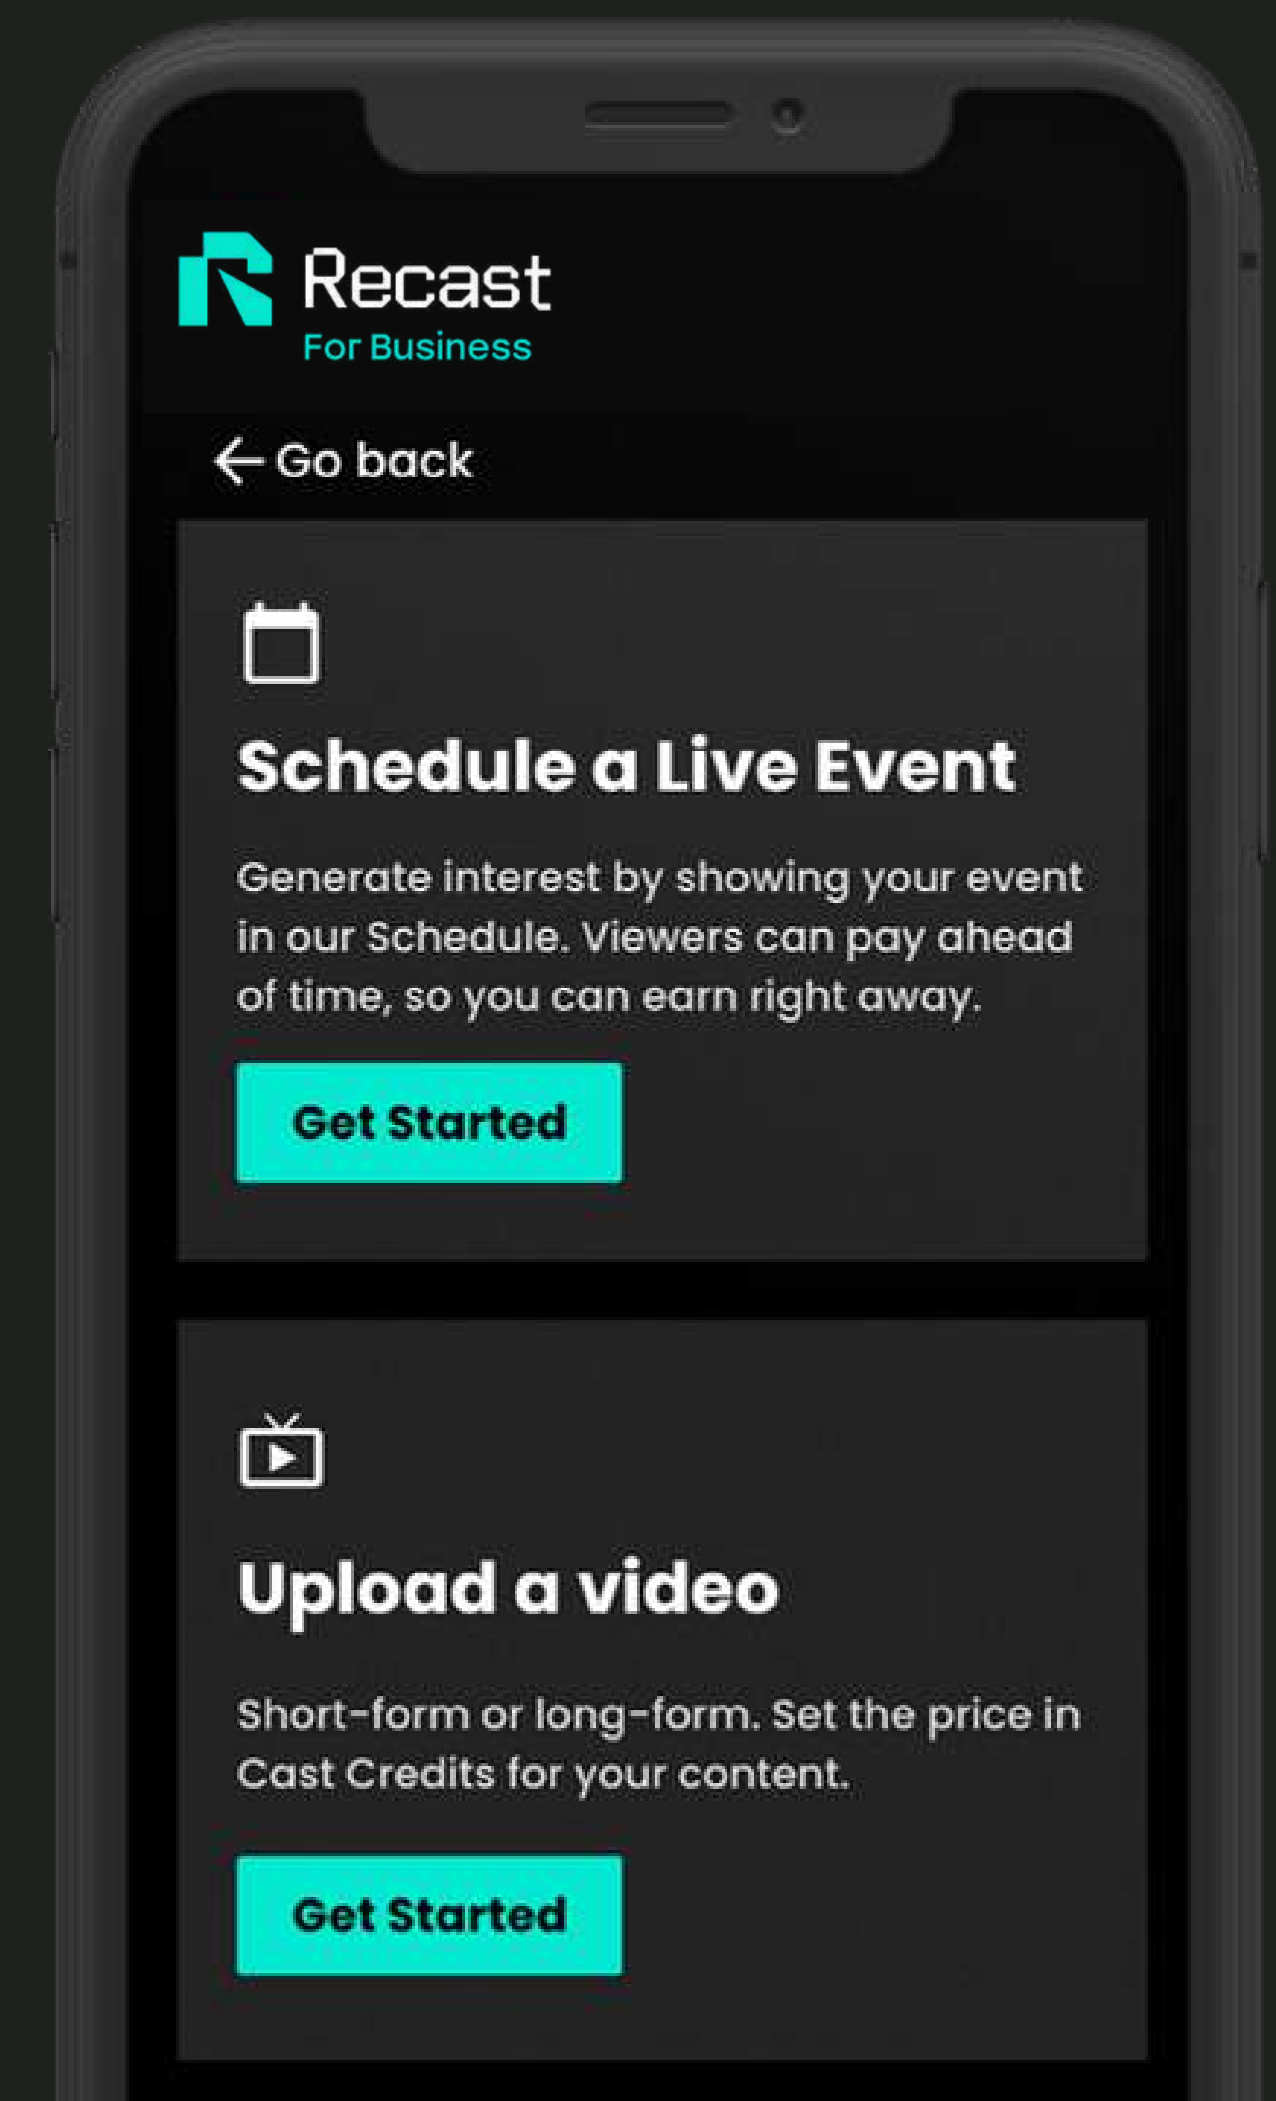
Recast
For Business

← Go back

Schedule a Live Event

Generate interest by showing your event in our Schedule. Viewers can pay ahead of time, so you can earn right away.

Get Started

Upload a video

Short-form or long-form. Set the price in Cast Credits for your content.

Get Started